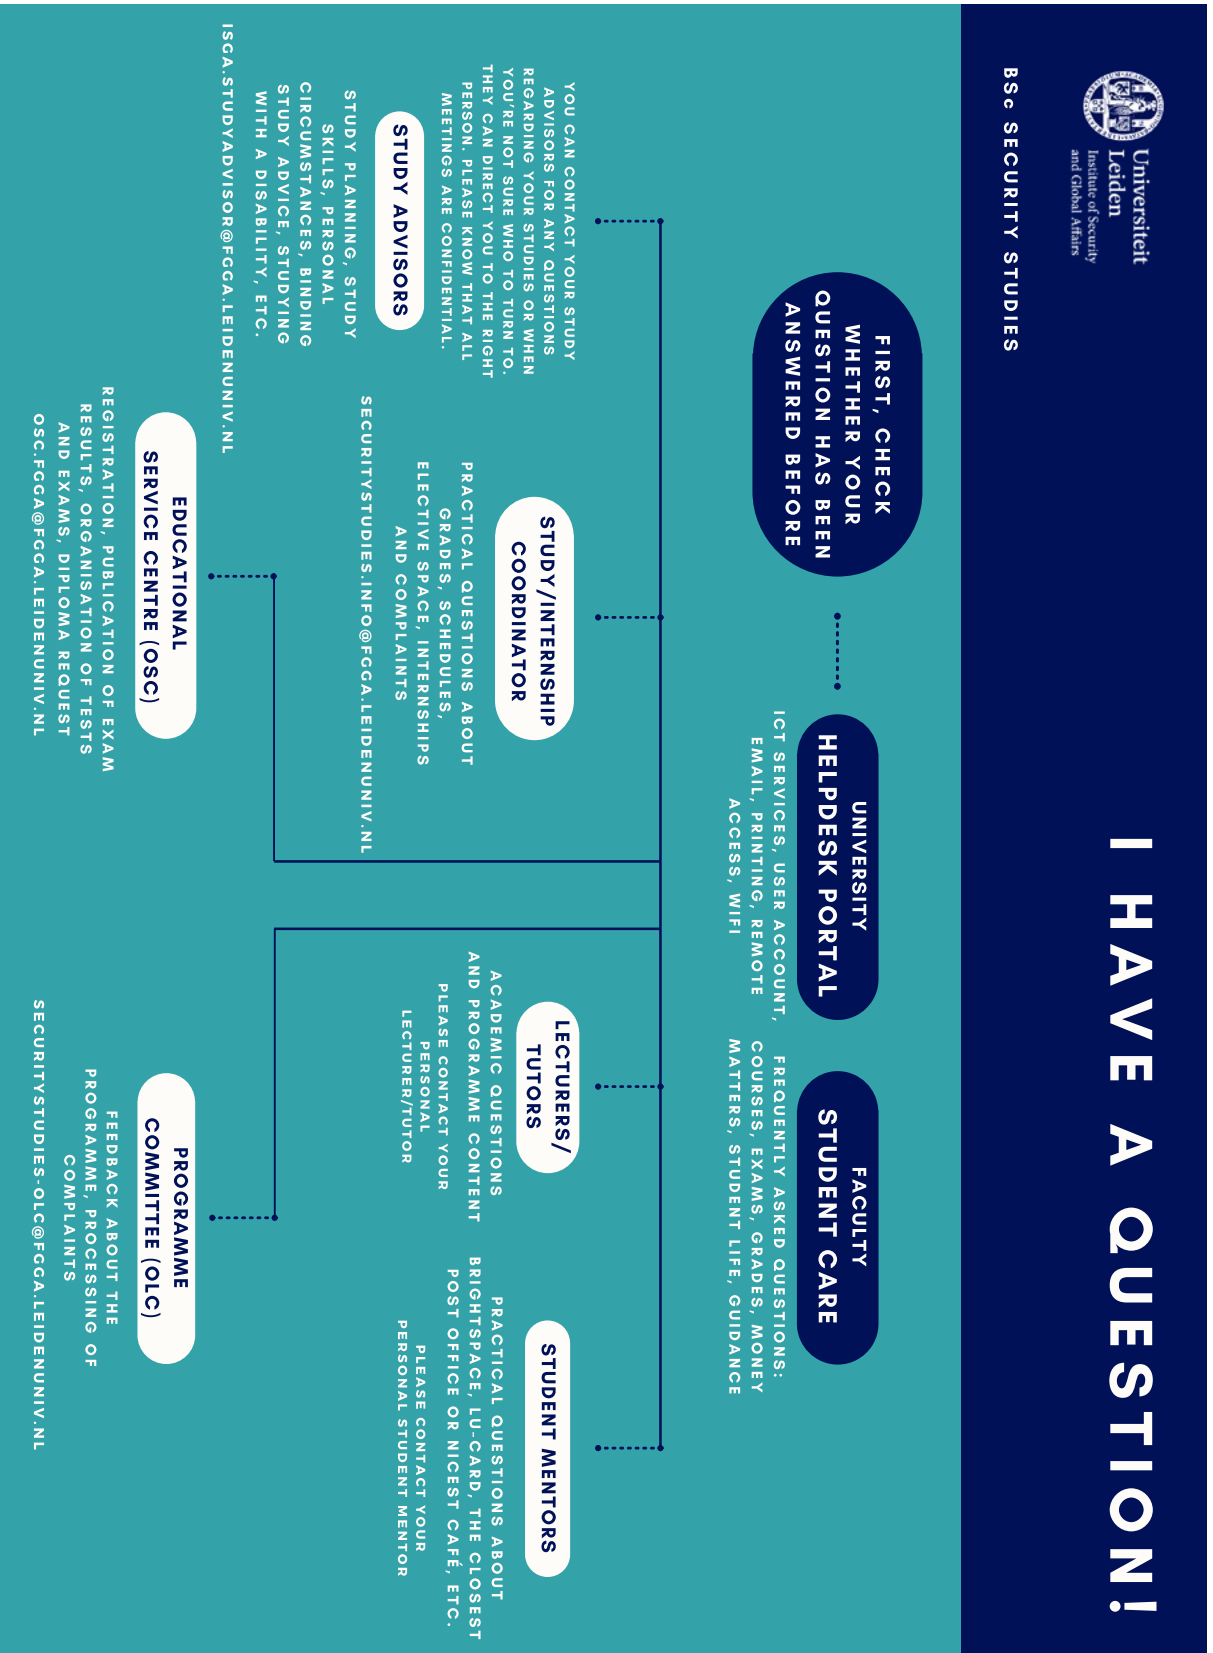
Universiteit Leiden
Institute of Security and Global Affairs

BSc SECURITY STUDIES

I HAVE A QUESTION!

FIRST, CHECK WHETHER YOUR QUESTION HAS BEEN ANSWERED BEFORE

UNIVERSITY HELPDESK PORTAL
ICT SERVICES, USER ACCOUNT, EMAIL, PRINTING, REMOTE ACCESS, WIFI

FACULTY STUDENT CARE
FREQUENTLY ASKED QUESTIONS: COURSES, EXAMS, GRADES, MONEY MATTERS, STUDENT LIFE, GUIDANCE

STUDY ADVISORS
YOU CAN CONTACT YOUR STUDY ADVISORS FOR ANY QUESTIONS REGARDING YOUR STUDIES OR WHEN YOU'RE NOT SURE WHO TO TURN TO. THEY CAN DIRECT YOU TO THE RIGHT PERSON. PLEASE KNOW THAT ALL MEETINGS ARE CONFIDENTIAL.
STUDY PLANNING, STUDY SKILLS, PERSONAL CIRCUMSTANCES, BINDING STUDY ADVICE, STUDYING WITH A DISABILITY, ETC.
ISGA.STUDYADVISOR@FGGA.LEIDENUNIV.NL

STUDY/INTERNSHIP COORDINATOR
PRACTICAL QUESTIONS ABOUT GRADES, SCHEDULES, ELECTIVE SPACE, INTERNSHIPS AND COMPLAINTS
SECURITYSTUDIES.INFO@FGGA.LEIDENUNIV.NL

LECTURERS/ TUTORS
ACADEMIC QUESTIONS AND PROGRAMME CONTENT
PLEASE CONTACT YOUR PERSONAL LECTURER/TUTOR

STUDENT MENTORS
PRACTICAL QUESTIONS ABOUT BRIGHTSPACE, LU-CARD, THE CLOSEST POST OFFICE OR NICEST CAFÉ, ETC.
PLEASE CONTACT YOUR PERSONAL STUDENT MENTOR

EDUCATIONAL SERVICE CENTRE (OSC)
REGISTRATION, PUBLICATION OF EXAM RESULTS, ORGANISATION OF TESTS AND EXAMS, DIPLOMA REQUEST
OSC.FGGA@FGGA.LEIDENUNIV.NL

PROGRAMME COMMITTEE (OLC)
FEEDBACK ABOUT THE PROGRAMME, PROCESSING OF COMPLAINTS
SECURITYSTUDIES-OLC@FGGA.LEIDENUNIV.NL